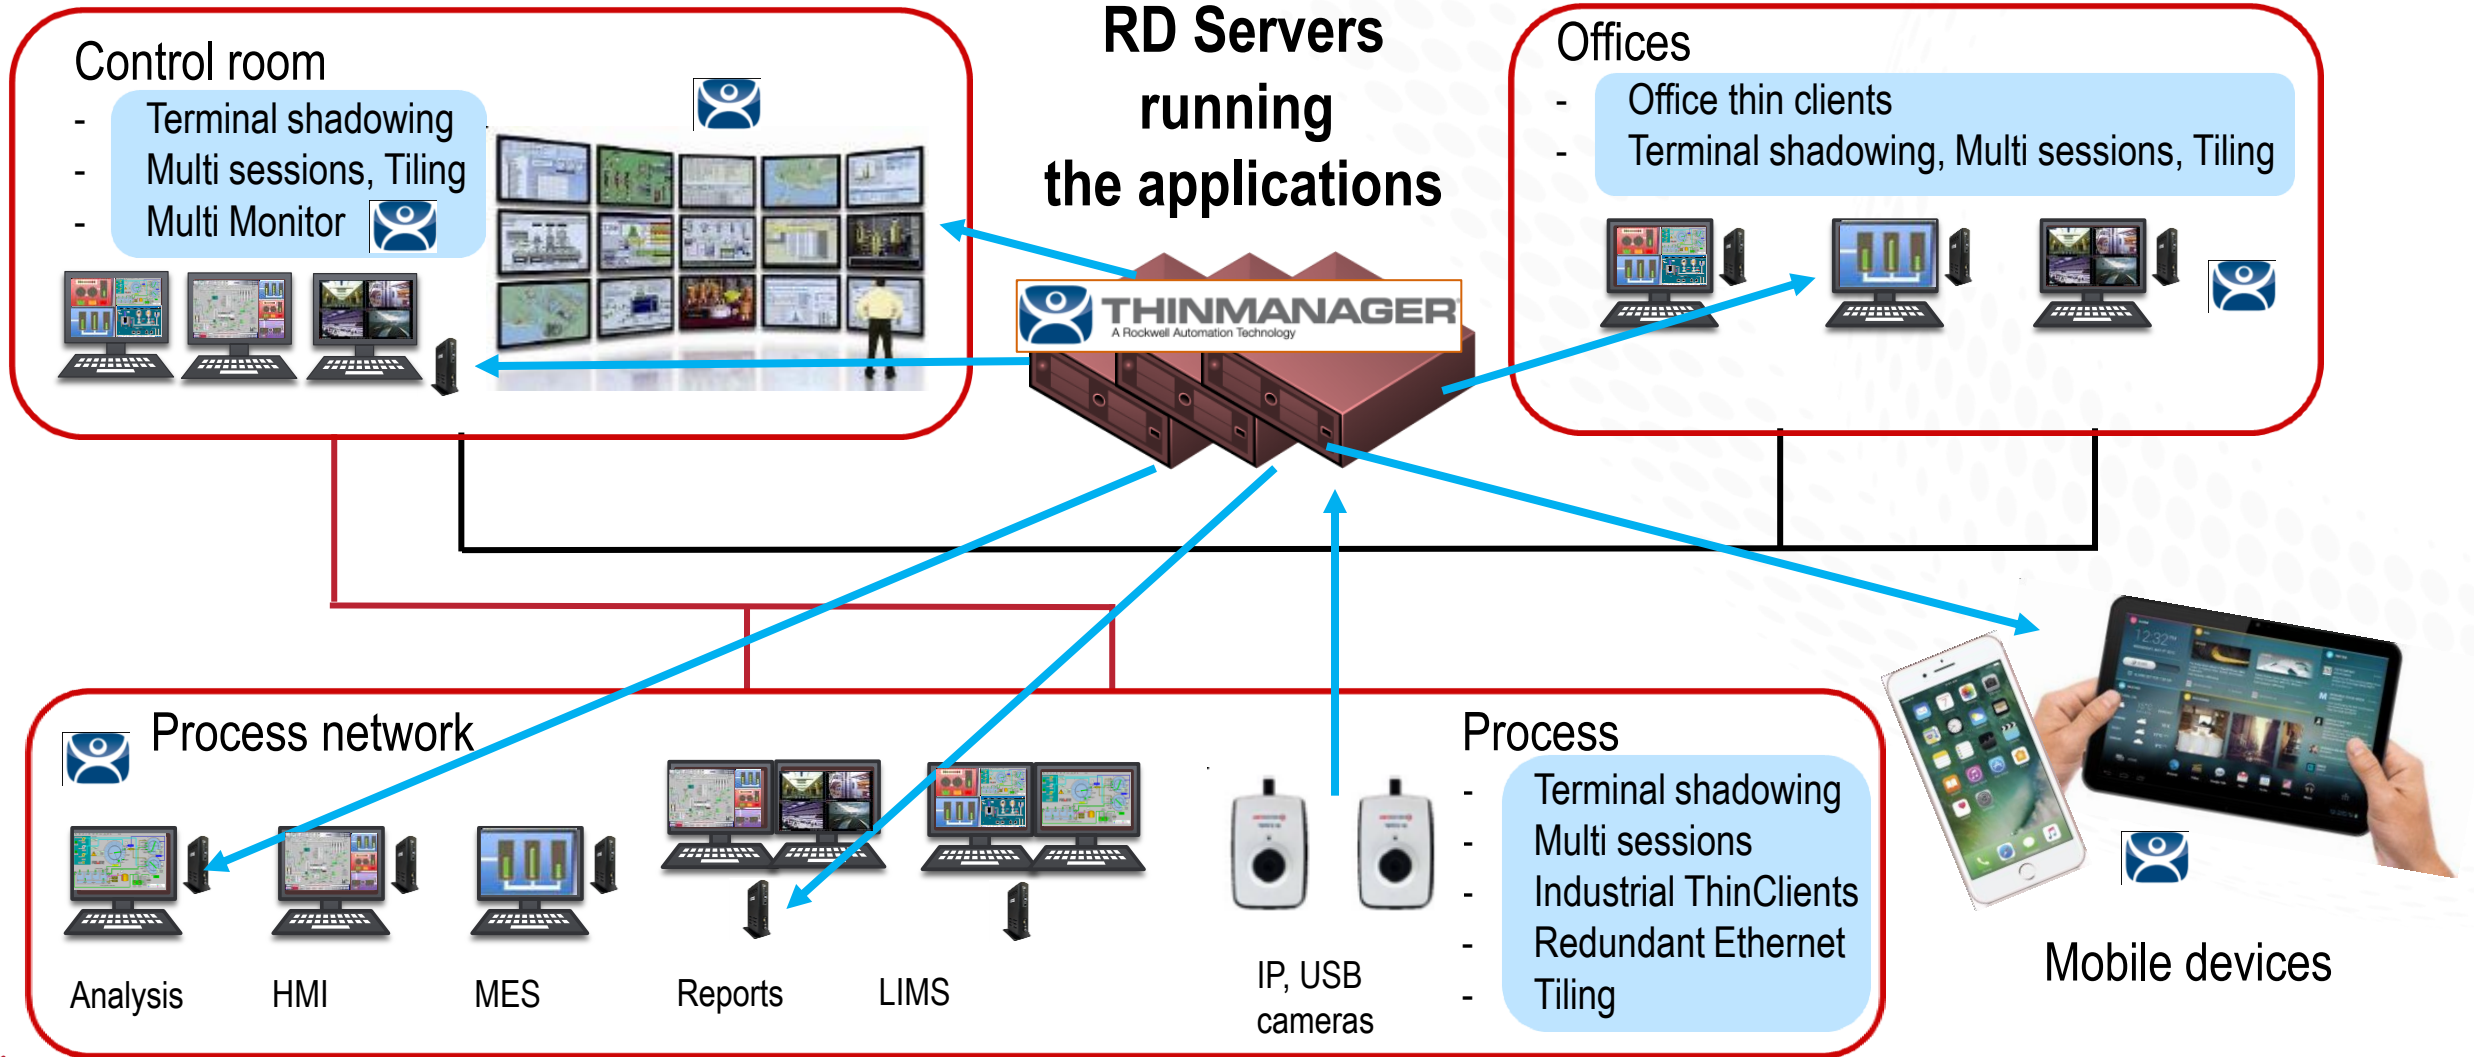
Control room
- Terminal shadowing
- Multi sessions, Tiling
- Multi Monitor

RD Servers running the applications

THINMANAGER
A Rockwell Automation Technology

Offices
- Office thin clients
- Terminal shadowing, Multi sessions, Tiling

Process network

Analysis HMI MES Reports LIMS

IP, USB cameras

Process
- Terminal shadowing
- Multi sessions
- Industrial ThinClients
- Redundant Ethernet
- Tiling

Mobile devices